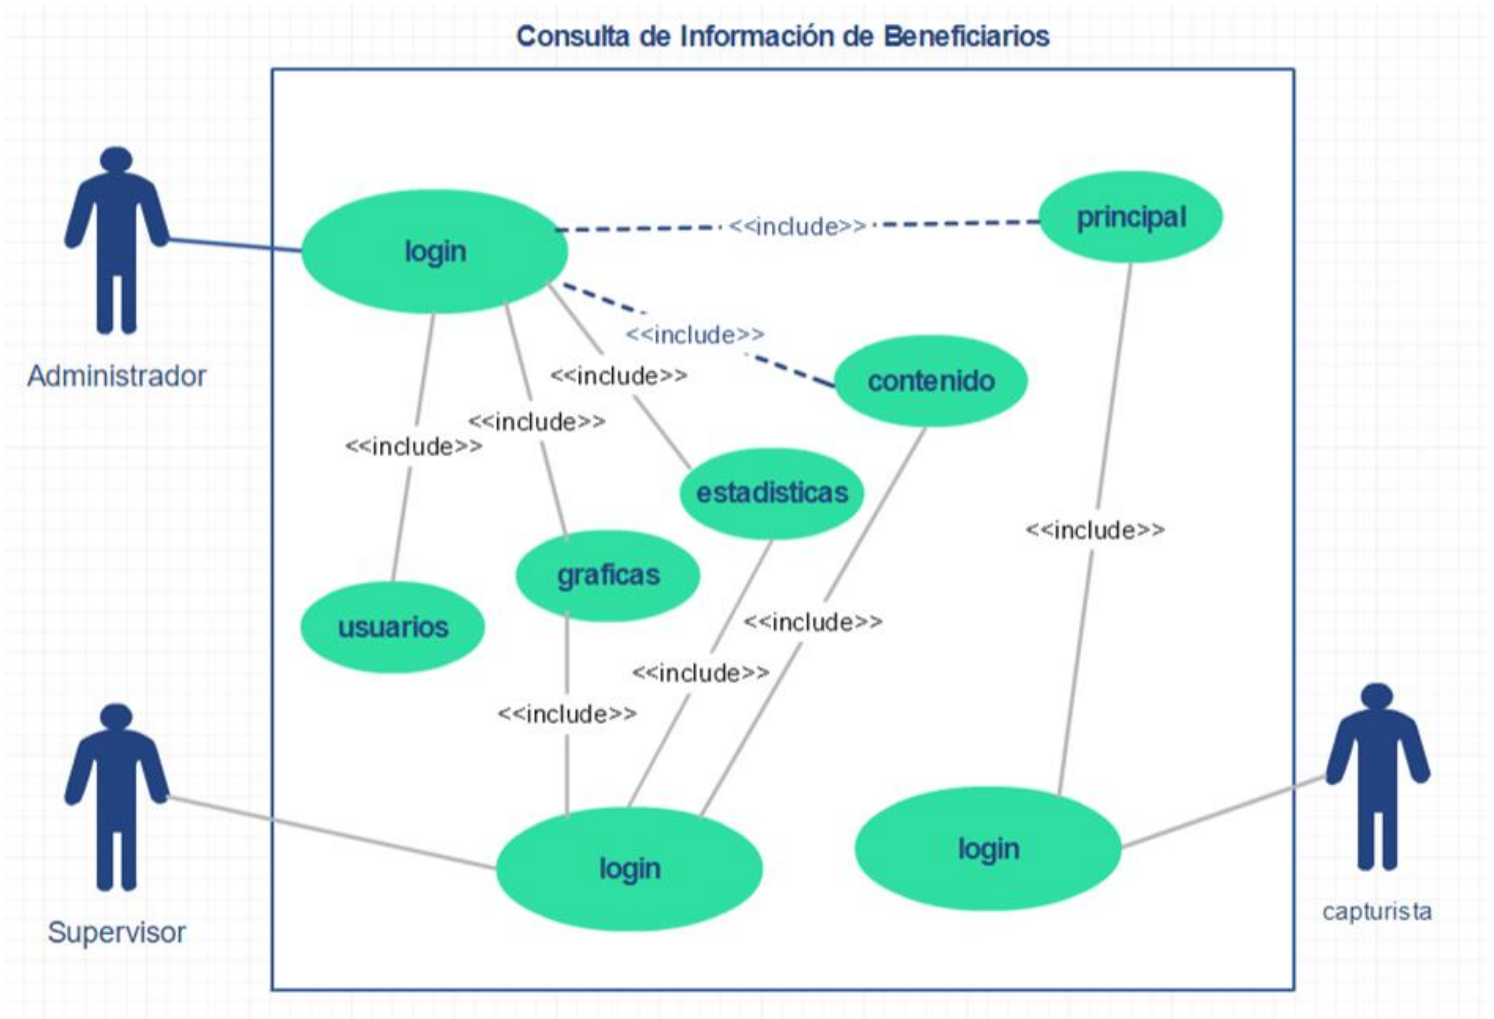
Consulta de Información de Beneficiarios

Administrador

login

<<include>>

principal

<<include>>

contenido

<<include>>

<<include>>

<<include>>

estadisticas

<<include>>

graficas

usuarios

<<include>>

<<include>>

<<include>>

Supervisor

login

login

capturista